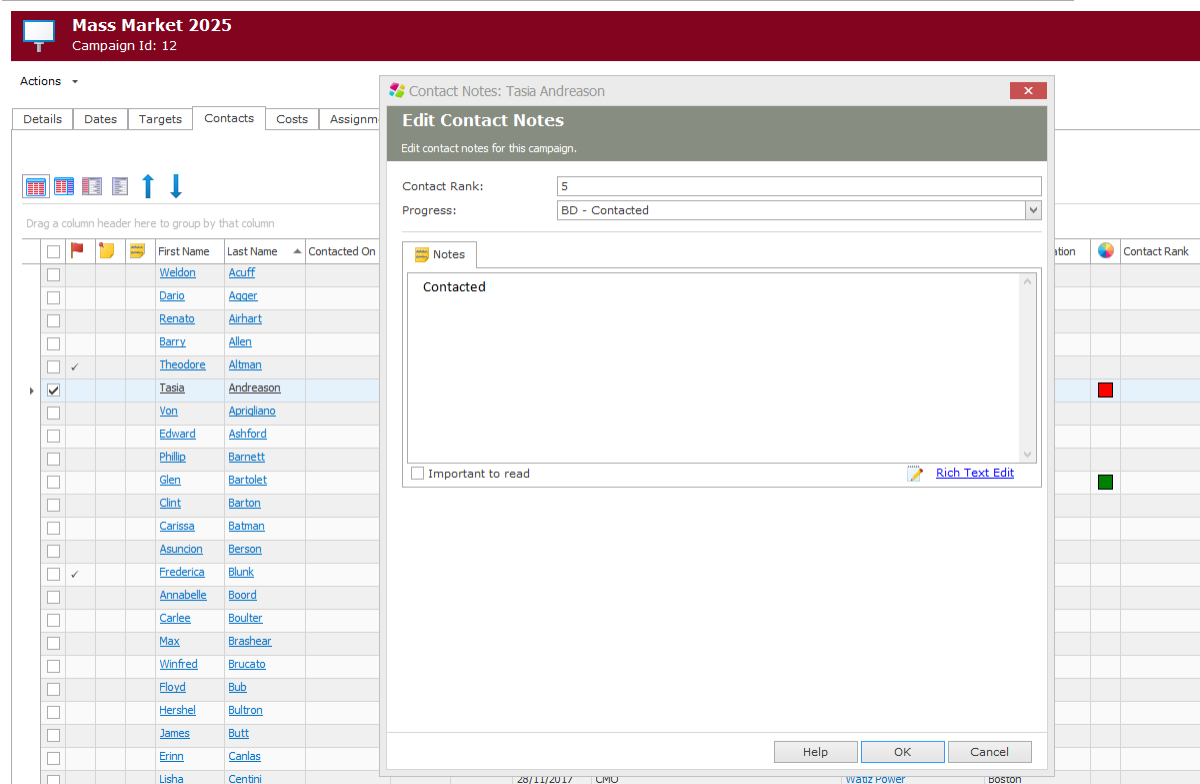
Mass Market 2025
Campaign Id: 12

Actions

Details | Dates | Targets | Contacts | Costs | Assignm

Drag a column header here to group by that column

| | | | | First Name | Last Name | Contacted On |
|---|---|---|---|---|---|---|
| | | | | Weldon | Acuff | |
| | | | | Dario | Agger | |
| | | | | Renato | Airhart | |
| | | | | Barry | Allen | |
| | ✓ | | | Theodore | Altman | |
| ✓ | | | | Tasia | Andreason | |
| | | | | Von | Aprigliano | |
| | | | | Edward | Ashford | |
| | | | | Phillip | Barnett | |
| | | | | Glen | Bartolet | |
| | | | | Clint | Barton | |
| | | | | Carissa | Batman | |
| | | | | Asuncion | Berson | |
| | ✓ | | | Frederica | Blunk | |
| | | | | Annabelle | Boord | |
| | | | | Carlee | Boulter | |
| | | | | Max | Brashear | |
| | | | | Winfred | Brucato | |
| | | | | Floyd | Bub | |
| | | | | Hershel | Bultron | |
| | | | | James | Butt | |
| | | | | Erinn | Canlas | |
| | | | | Lisha | Centini | 28/11/2017 |

ation
Contact Rank

CMO
Waltz Power
Boston

Contact Notes: Tasia Andreason
Edit Contact Notes
Edit contact notes for this campaign.
Contact Rank: 5
Progress: BD - Contacted
Notes
Contacted
Important to read
Rich Text Edit
Help
OK
Cancel